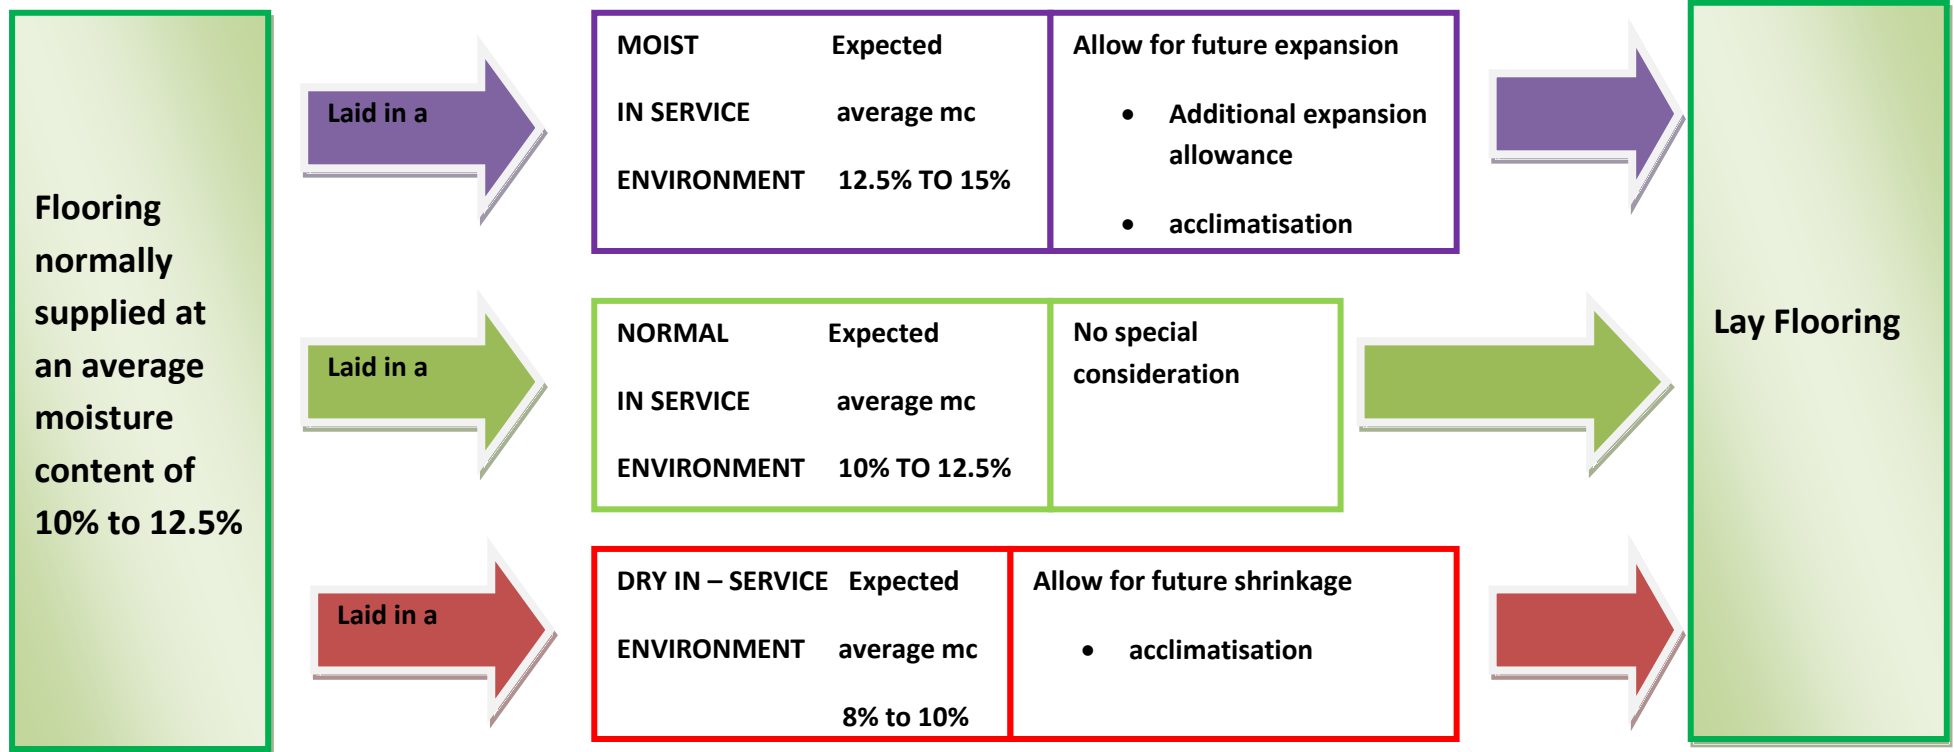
Flooring normally supplied at an average moisture content of 10% to 12.5%

Laid in a

MOIST IN SERVICE ENVIRONMENT

Expected average mc 12.5% TO 15%

Allow for future expansion

• Additional expansion allowance

• acclimatisation

Laid in a

NORMAL IN SERVICE ENVIRONMENT

Expected average mc 10% TO 12.5%

No special consideration

Laid in a

DRY IN – SERVICE ENVIRONMENT

Expected average mc 8% to 10%

Allow for future shrinkage

• acclimatisation

Lay Flooring